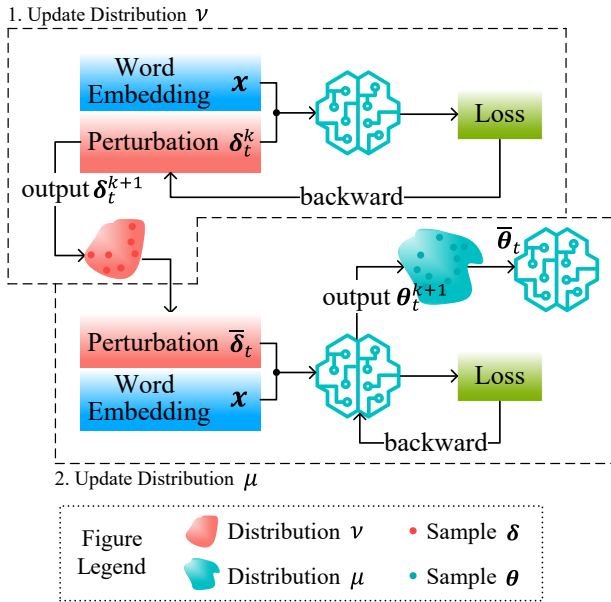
1. Update Distribution $\nu$

Word Embedding $\boldsymbol{x}$

Perturbation $\boldsymbol{\delta}_t^k$

Loss

output $\boldsymbol{\delta}_t^{k+1}$

backward

$\overline{\boldsymbol{\theta}}_t$

output $\boldsymbol{\theta}_t^{k+1}$

Perturbation $\overline{\boldsymbol{\delta}}_t$

Word Embedding $\boldsymbol{x}$

Loss

backward

2. Update Distribution $\mu$

Figure Legend

Distribution $\nu$

Sample $\boldsymbol{\delta}$

Distribution $\mu$

Sample $\boldsymbol{\theta}$